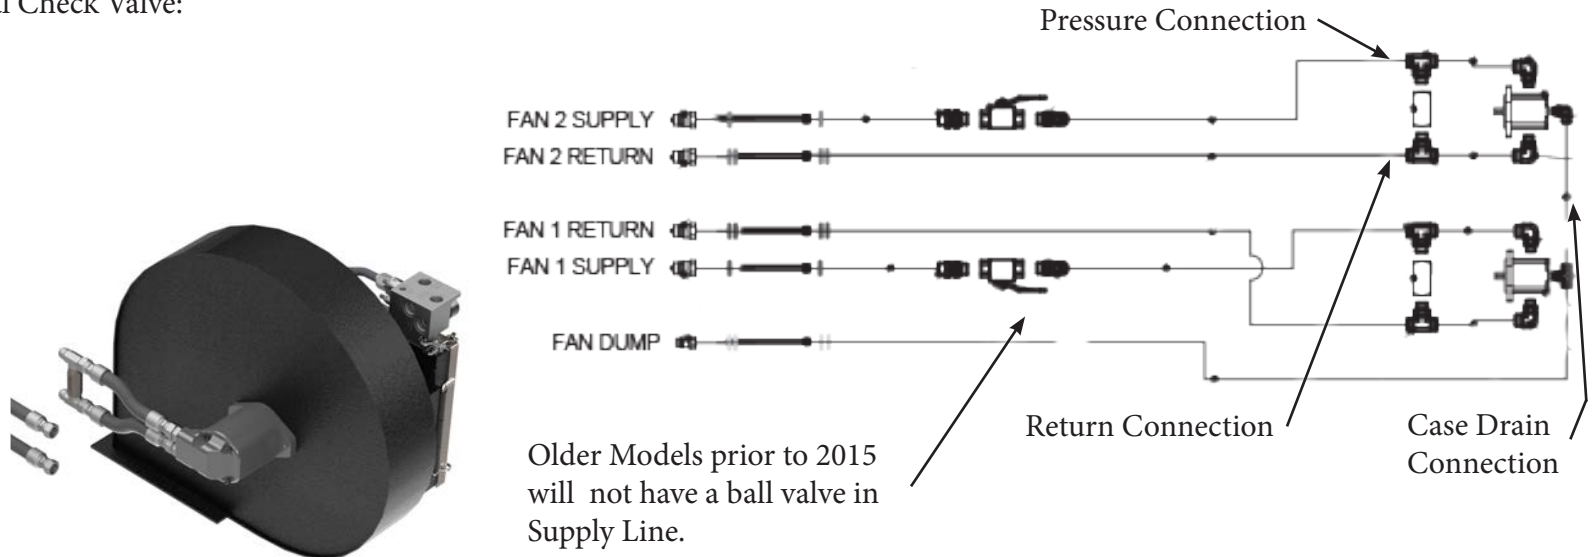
l Check Valve:

Pressure Connection

FAN 2 SUPPLY
FAN 2 RETURN
FAN 1 RETURN
FAN 1 SUPPLY
FAN DUMP

Older Models prior to 2015 will not have a ball valve in Supply Line.

Return Connection

Case Drain Connection